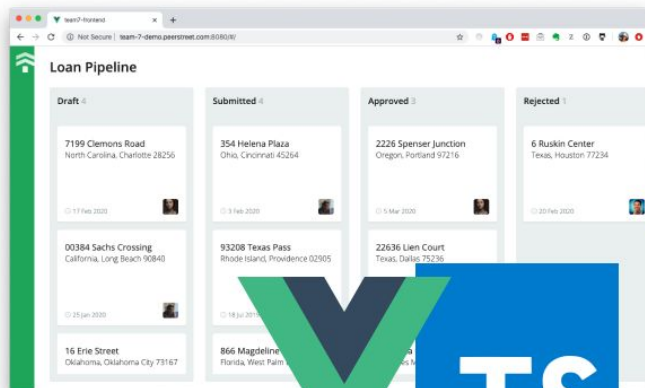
team7-frontend

Not Secure | team-7-demo.peerstreet.com:8080/#/

Loan Pipeline

Draft 4

7199 Clemons Road
North Carolina, Charlotte 28256

17 Feb 2020

00384 Sachs Crossing
California, Long Beach 90840

25 Jan 2020

16 Erie Street
Oklahoma, Oklahoma City 73167

Submitted 4

354 Helena Plaza
Ohio, Cincinnati 45264

3 Feb 2020

93208 Texas Pass
Rhode Island, Providence 02905

18 Jul 20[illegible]

866 Magdeline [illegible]
Florida, West Palm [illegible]

Approved 3

2226 Spenser Junction
Oregon, Portland 97216

5 Mar 2020

22636 Lien Court
Texas, Dallas 75236

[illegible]a

Rejected 1

6 Ruskin Center
Texas, Houston 77234

20 Feb 2020

TS